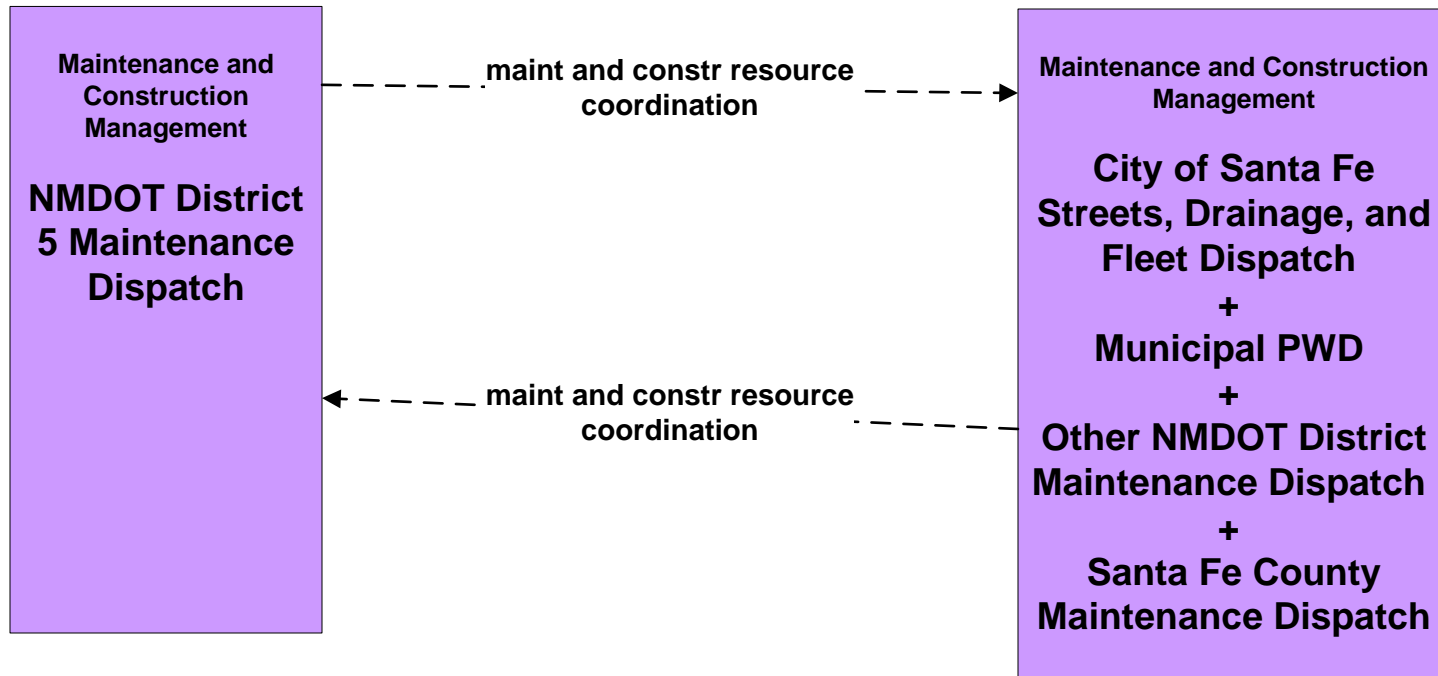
Maintenance and Construction Management

NMDOT District 5 Maintenance Dispatch

maint and constr resource coordination

maint and constr resource coordination

Maintenance and Construction Management

City of Santa Fe Streets, Drainage, and Fleet Dispatch
+
Municipal PWD
+
Other NMDOT District Maintenance Dispatch
+
Santa Fe County Maintenance Dispatch